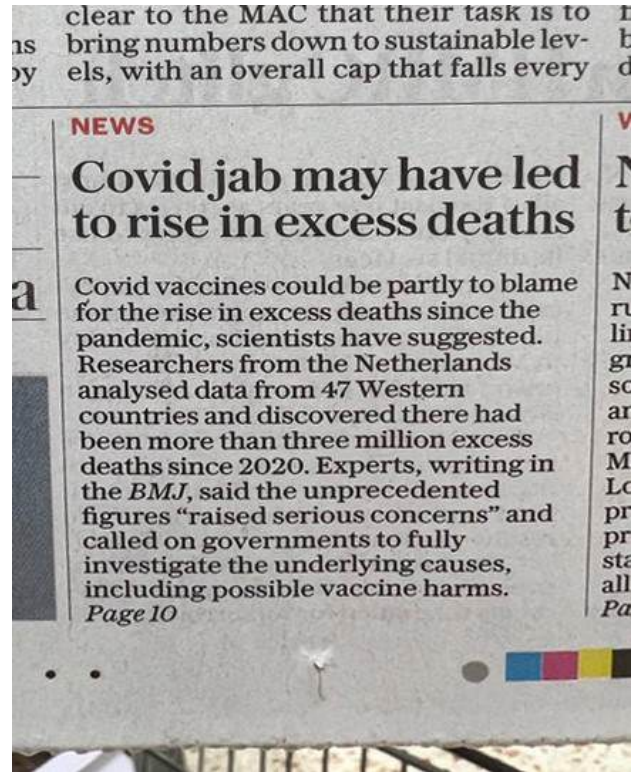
ns clear to the MAC that their task is to
by bring numbers down to sustainable levels, with an overall cap that falls every

NEWS

Covid jab may have led to rise in excess deaths

Covid vaccines could be partly to blame for the rise in excess deaths since the pandemic, scientists have suggested. Researchers from the Netherlands analysed data from 47 Western countries and discovered there had been more than three million excess deaths since 2020. Experts, writing in the BMJ, said the unprecedented figures "raised serious concerns" and called on governments to fully investigate the underlying causes, including possible vaccine harms.
Page 10

a

V
N
t
N
ru
li
gi
sc
ar
ro
M
Lo
pr
pr
sta
all
Pa